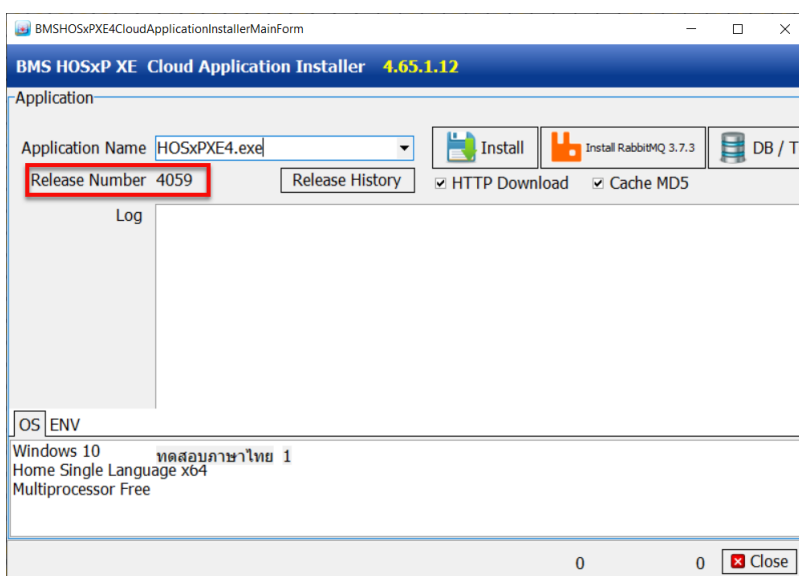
BMSHOSxPXE4CloudApplicationInstallerMainForm

BMS HOSxP XE Cloud Application Installer 4.65.1.12

Application

Application Name HOSxPXE4.exe

Install

Install RabbitMQ 3.7.3

DB / T

Release Number 4059

Release History

HTTP Download

Cache MD5

Log

OS ENV

Windows 10
Home Single Language x64
Multiprocessor Free

ทดสอบภาษาไทย 1

0 0 Close